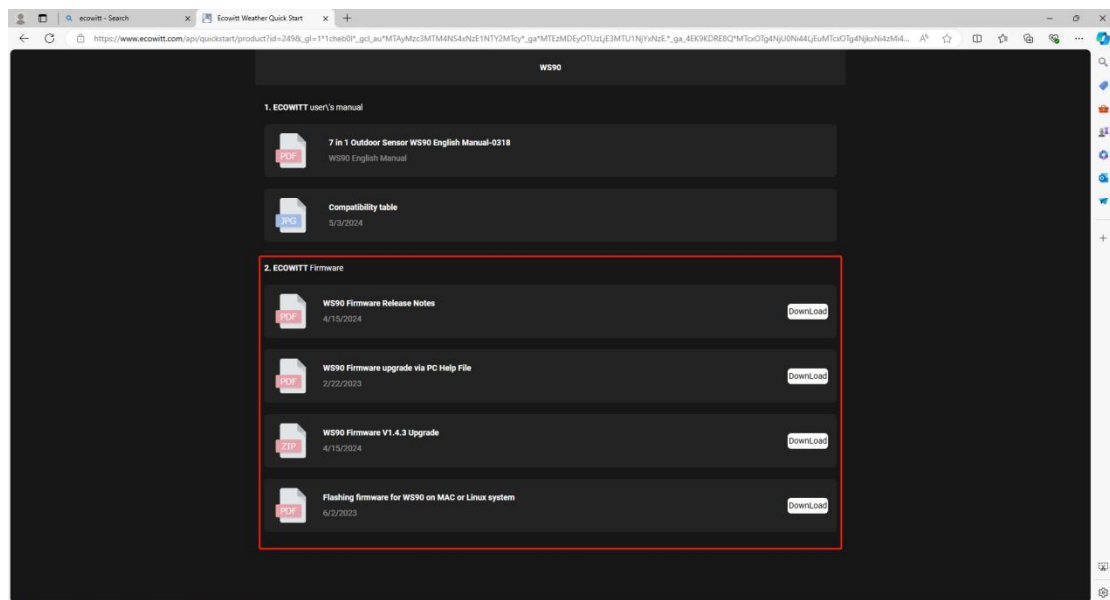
ecowitt - Search
Ecowitt Weather Quick Start
https://www.ecowitt.com/api/quickstart/product?id=249&_gl=1*1cheb0l*_gcl_au*MTAyMzc3MTM4NS4xNzE1NTY2MTcy*_ga*MTEzMDEyOTUzLjE3MTU1NjYxNzE.*_ga_4EK9KDRE8Q*MTcxOTg4NjU0Ni44LjEuMTcxOTg4NjkxNi4zMi4...

WS90

1. ECOWITT user\'s manual

PDF
7 in 1 Outdoor Sensor WS90 English Manual-0318
WS90 English Manual

JPG
Compatibility table
5/3/2024

2. ECOWITT Firmware

PDF
WS90 Firmware Release Notes
4/15/2024
DownLoad

PDF
WS90 Firmware upgrade via PC Help File
2/22/2023
DownLoad

ZIP
WS90 Firmware V1.4.3 Upgrade
4/15/2024
DownLoad

PDF
Flashing firmware for WS90 on MAC or Linux system
6/2/2023
DownLoad